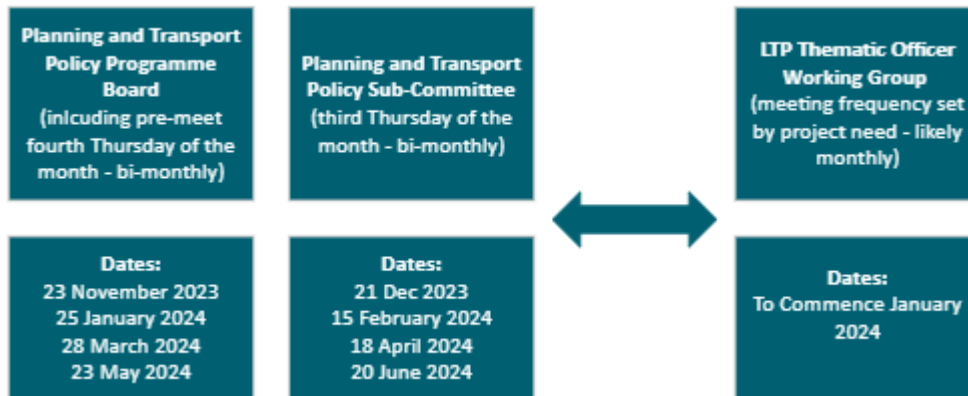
Planning and Transport Policy Programme Board (inlcuding pre-meet fourth Thursday of the month - bi-monthly)

Planning and Transport Policy Sub-Committee (third Thursday of the month - bi-monthly)

LTP Thematic Officer Working Group (meeting frequency set by project need - likely monthly)

Dates:
23 November 2023
25 January 2024
28 March 2024
23 May 2024

Dates:
21 Dec 2023
15 February 2024
18 April 2024
20 June 2024

Dates:
To Commence January 2024